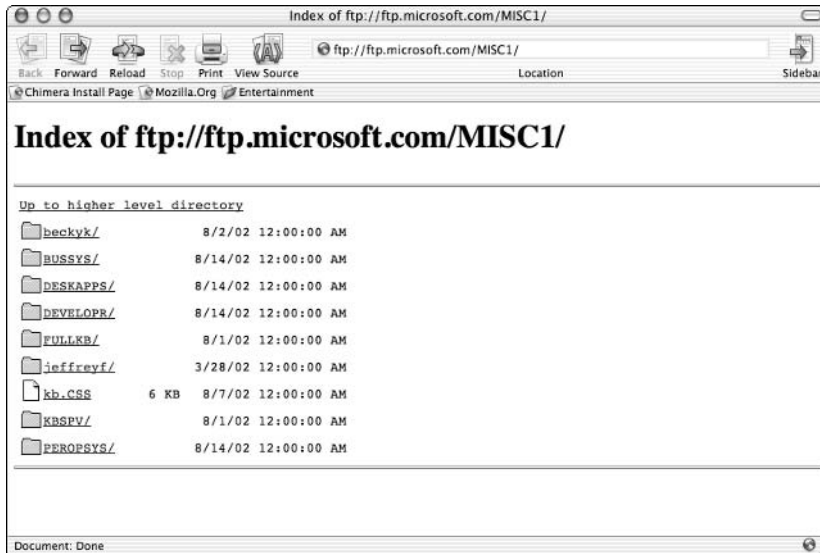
Index of ftp://ftp.microsoft.com/MISC1/

Back Forward Reload Stop Print View Source

ftp://ftp.microsoft.com/MISC1/

Location

Sidebar

Chimera Install Page Mozilla.Org Entertainment

# Index of ftp://ftp.microsoft.com/MISC1/

Up to higher level directory

| | | |
|---|---|---|
| beckyk/ | | 8/2/02 12:00:00 AM |
| BUSSYS/ | | 8/14/02 12:00:00 AM |
| DESKAPPS/ | | 8/14/02 12:00:00 AM |
| DEVELOPR/ | | 8/14/02 12:00:00 AM |
| FULLKB/ | | 8/1/02 12:00:00 AM |
| jeffreyf/ | | 3/28/02 12:00:00 AM |
| kb.CSS | 6 KB | 8/7/02 12:00:00 AM |
| KBSPV/ | | 8/1/02 12:00:00 AM |
| PEROPSYS/ | | 8/14/02 12:00:00 AM |

Document: Done